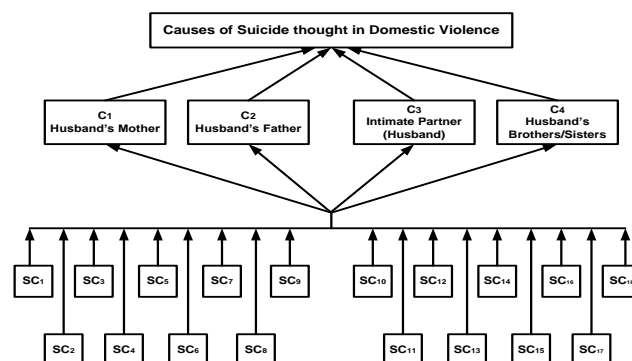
Causes of Suicide thought in Domestic Violence

$C_1$
Husband's Mother

$C_2$
Husband's Father

$C_3$
Intimate Partner (Husband)

$C_4$
Husband's Brothers/Sisters

$SC_1$

$SC_2$

$SC_3$

$SC_4$

$SC_5$

$SC_6$

$SC_7$

$SC_8$

$SC_9$

$SC_{10}$

$SC_{11}$

$SC_{12}$

$SC_{13}$

$SC_{14}$

$SC_{15}$

$SC_{16}$

$SC_{17}$

$SC_{1}$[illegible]